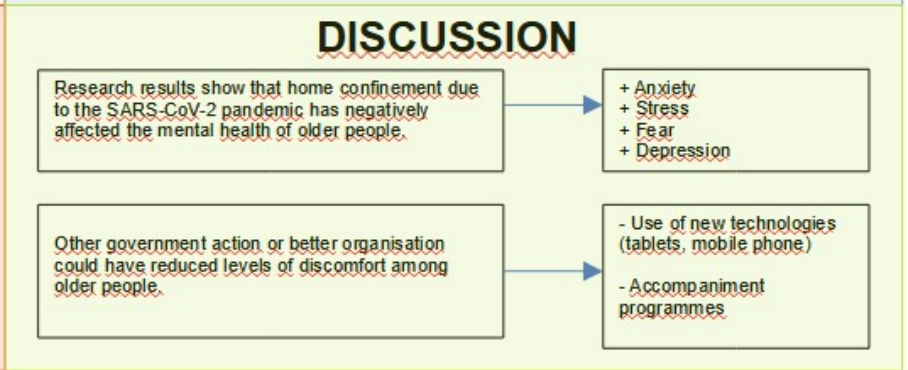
DISCUSSION

Research results show that home confinement due to the SARS-CoV-2 pandemic has negatively affected the mental health of older people.

+ Anxiety
+ Stress
+ Fear
+ Depression

Other government action or better organisation could have reduced levels of discomfort among older people.

- Use of new technologies (tablets, mobile phone)

- Accompaniment programmes